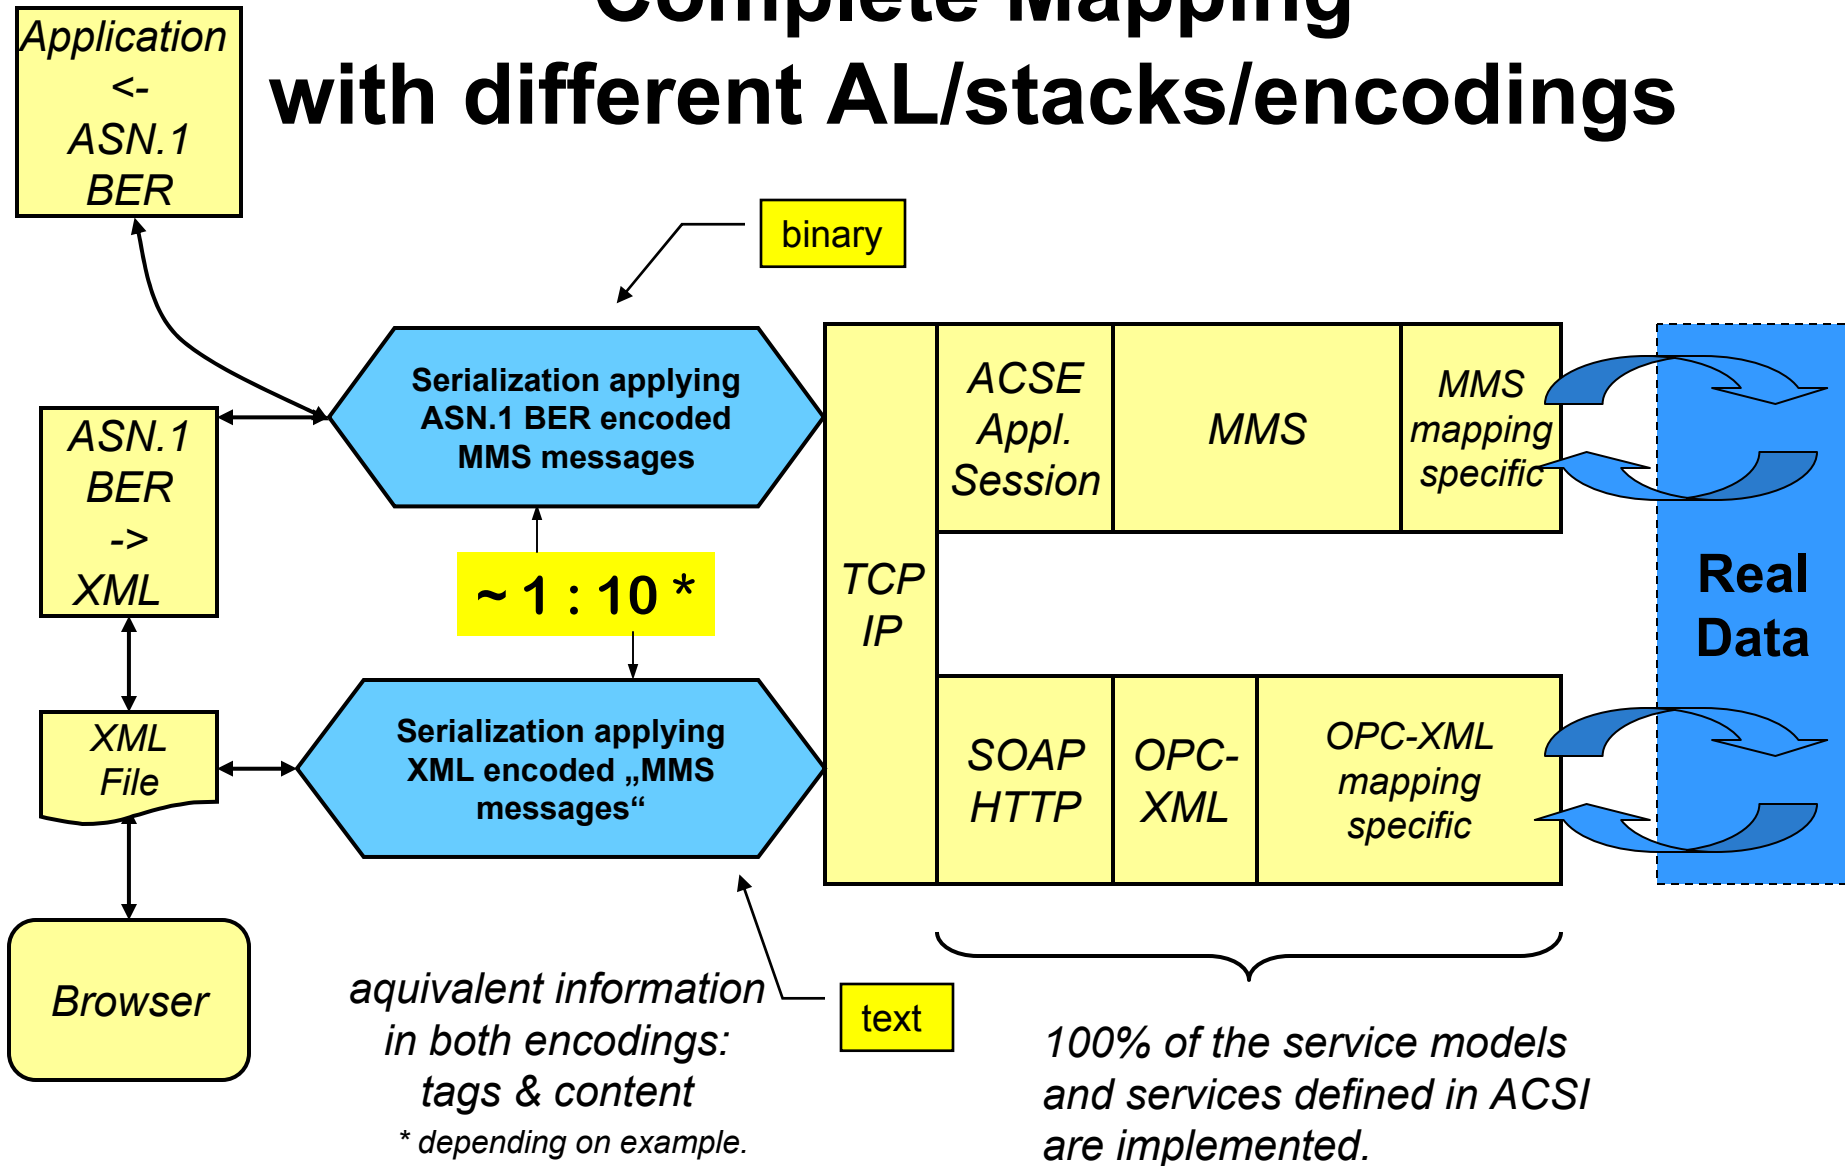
Complete Mapping
with different AL/stacks/encodings

Application <- ASN.1 BER

binary

ASN.1 BER -> XML

Serialization applying ASN.1 BER encoded MMS messages

~ 1 : 10 *

XML File

Serialization applying XML encoded „MMS messages“

Browser

TCP IP

ACSE Appl. Session

MMS

MMS mapping specific

SOAP HTTP

OPC-XML

OPC-XML mapping specific

Real Data

aquivalent information in both encodings: tags & content

text

* depending on example.

100% of the service models and services defined in ACSI are implemented.